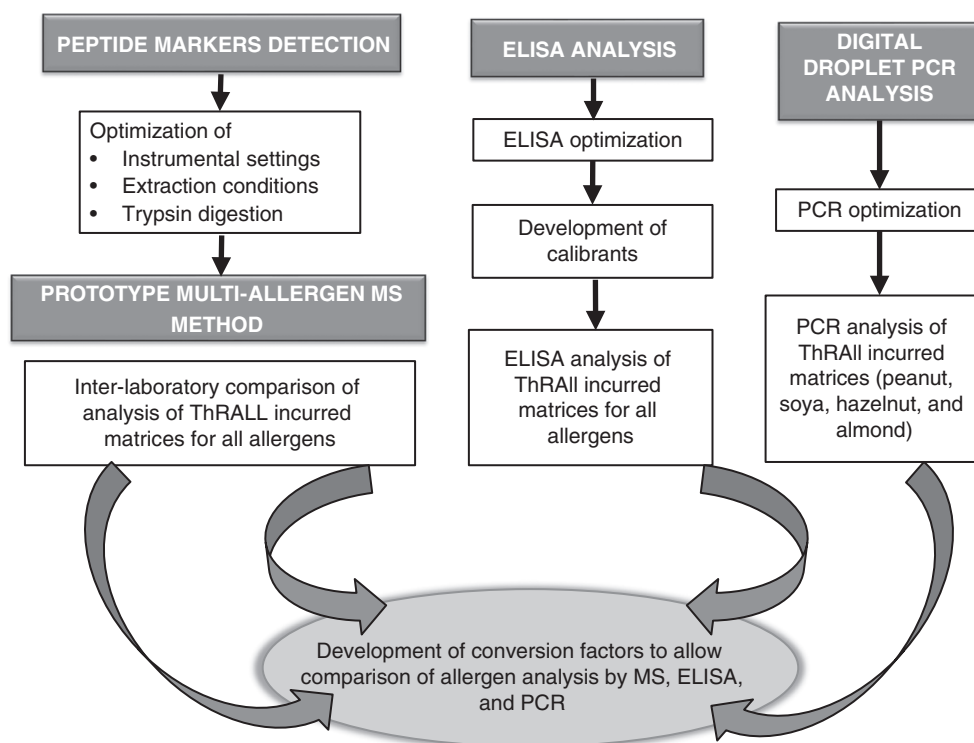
PEPTIDE MARKERS DETECTION

Optimization of
• Instrumental settings
• Extraction conditions
• Trypsin digestion

PROTOTYPE MULTI-ALLERGEN MS METHOD

Inter-laboratory comparison of analysis of ThRALL incurred matrices for all allergens

ELISA ANALYSIS

ELISA optimization

Development of calibrants

ELISA analysis of ThRAll incurred matrices for all allergens

DIGITAL DROPLET PCR ANALYSIS

PCR optimization

PCR analysis of ThRAll incurred matrices (peanut, soya, hazelnut, and almond)

Development of conversion factors to allow comparison of allergen analysis by MS, ELISA, and PCR